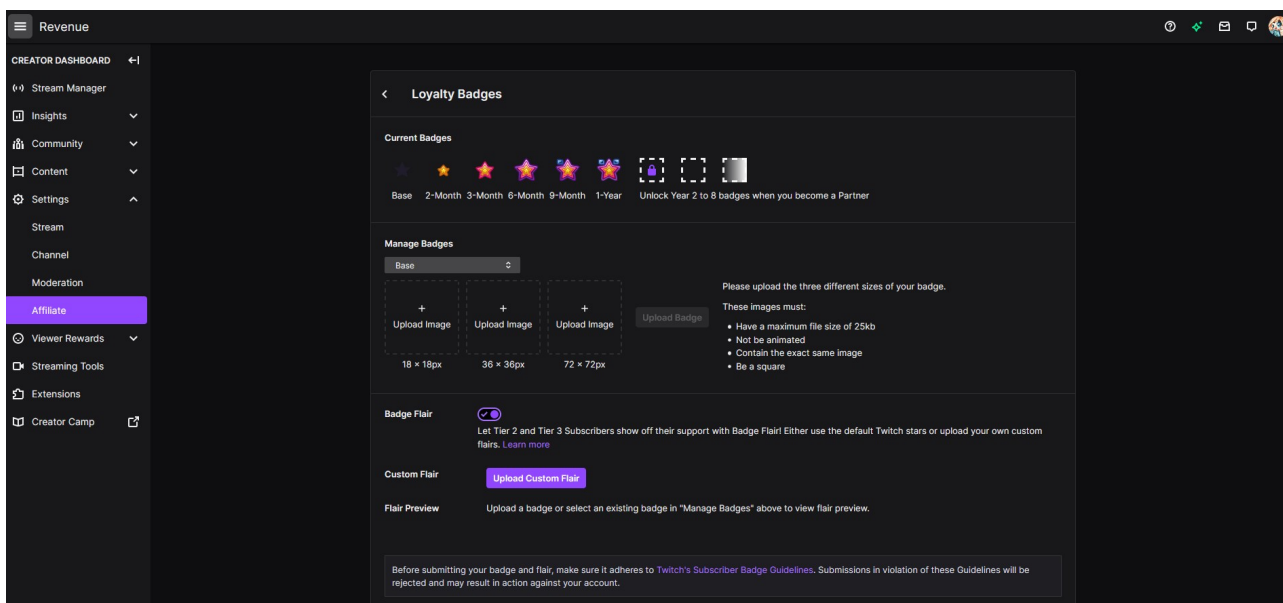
Revenue

CREATOR DASHBOARD
Stream Manager
Insights
Community
Content
Settings
Stream
Channel
Moderation
Affiliate
Viewer Rewards
Streaming Tools
Extensions
Creator Camp

Loyalty Badges

Current Badges

Base 2-Month 3-Month 6-Month 9-Month 1-Year Unlock Year 2 to 8 badges when you become a Partner

Manage Badges

Base

+ Upload Image
18 × 18px

+ Upload Image
36 × 36px

+ Upload Image
72 × 72px

Upload Badge

Please upload the three different sizes of your badge.

These images must:
• Have a maximum file size of 25kb
• Not be animated
• Contain the exact same image
• Be a square

Badge Flair
Let Tier 2 and Tier 3 Subscribers show off their support with Badge Flair! Either use the default Twitch stars or upload your own custom flairs. Learn more

Custom Flair
Upload Custom Flair

Flair Preview
Upload a badge or select an existing badge in "Manage Badges" above to view flair preview.

Before submitting your badge and flair, make sure it adheres to Twitch's Subscriber Badge Guidelines. Submissions in violation of these Guidelines will be rejected and may result in action against your account.